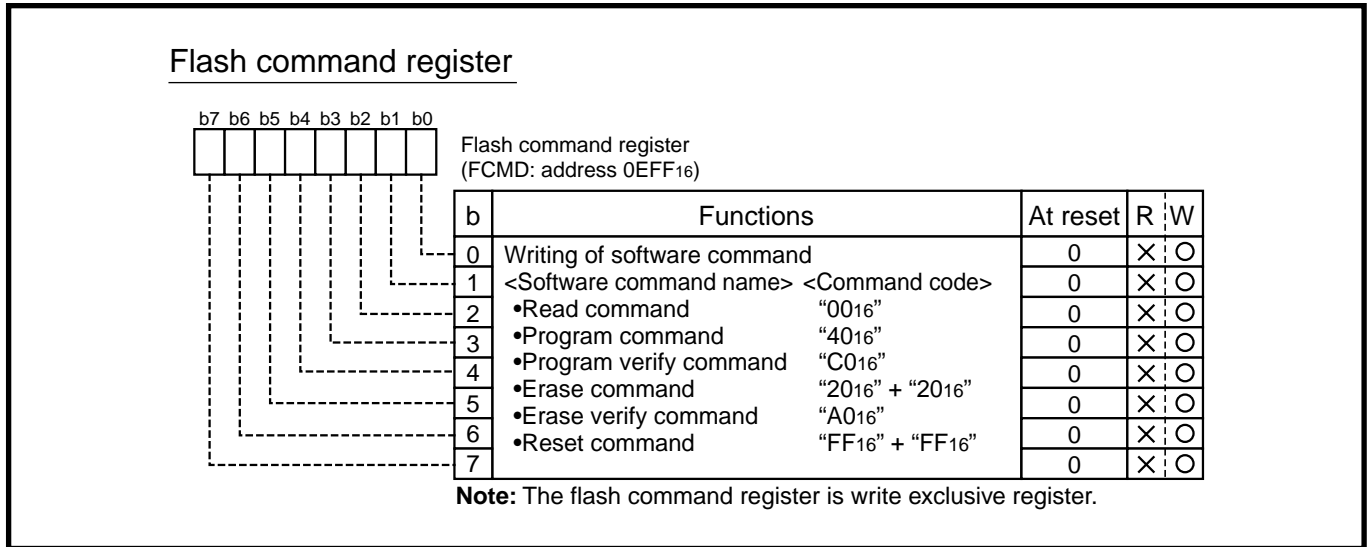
Flash command register

b7 b6 b5 b4 b3 b2 b1 b0

Flash command register
(FCMD: address $0EFF_{16}$)

| b | Functions | At reset | R | W |
|---|---|---|---|---|
| 0 | Writing of software command | 0 | × | ○ |
| 1 | <Software command name> <Command code> | 0 | × | ○ |
| 2 | •Read command "$00_{16}$" | 0 | × | ○ |
| 3 | •Program command "$40_{16}$" | 0 | × | ○ |
| 4 | •Program verify command "$C0_{16}$" | 0 | × | ○ |
| 5 | •Erase command "$20_{16}$" + "$20_{16}$" | 0 | × | ○ |
| 6 | •Erase verify command "$A0_{16}$" | 0 | × | ○ |
| 7 | •Reset command "$FF_{16}$" + "$FF_{16}$" | 0 | × | ○ |

**Note:** The flash command register is write exclusive register.